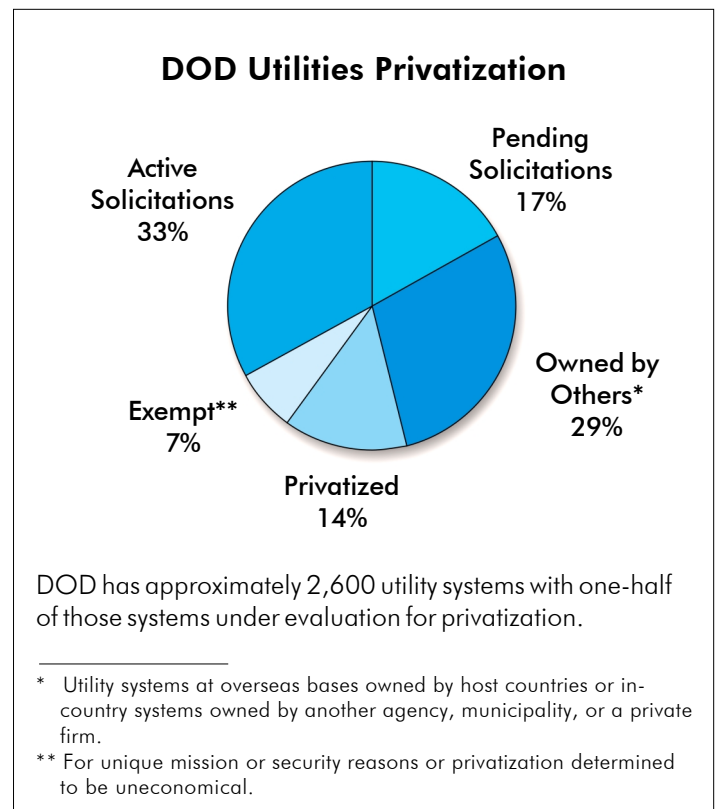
DOD Utilities Privatization

Active Solicitations 33%

Pending Solicitations 17%

Owned by Others* 29%

Exempt** 7%

Privatized 14%

DOD has approximately 2,600 utility systems with one-half of those systems under evaluation for privatization.

* Utility systems at overseas bases owned by host countries or in-country systems owned by another agency, municipality, or a private firm.

** For unique mission or security reasons or privatization determined to be uneconomical.